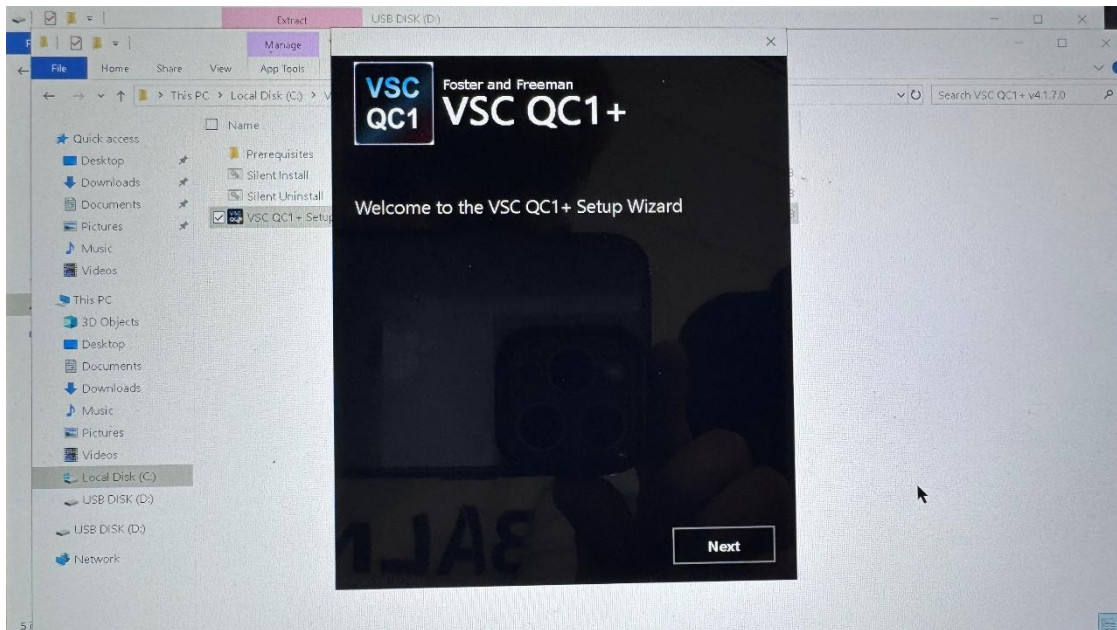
Extract USB DISK (D:)

Manage

File Home Share View App Tools

> This PC > Local Disk (C:) > V

Search VSC QC1+ v4.1.7.0

Quick access
Desktop
Downloads
Documents
Pictures
Music
Videos
This PC
3D Objects
Desktop
Documents
Downloads
Music
Pictures
Videos
Local Disk (C:)
USB DISK (D:)
USB DISK (D:)
Network

Name
Prerequisites
Silent Install
Silent Uninstall
VSC QC1+ Setup

×

VSC QC1

Foster and Freeman
VSC QC1+

Welcome to the VSC QC1+ Setup Wizard

Next